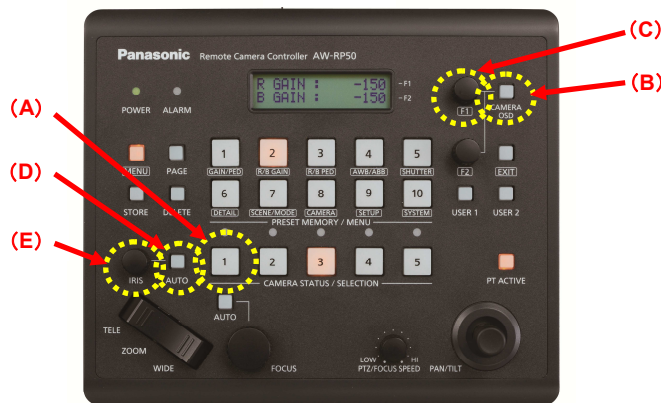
(C)
(B)
(A)
(D)
(E)

Panasonic Remote Camera Controller AW-RP50

R GAIN : -150 F1
B GAIN : -150 F2

POWER ALARM

F1 CAMERA OSD

MENU PAGE
1 GAIN/PED
2 R/B GAIN
3 R/B PED
4 AWB/ABB
5 SHUTTER
F2 EXIT

STORE DELETE
6 DETAIL
7 SCENE/MODE
8 CAMERA
9 SETUP
10 SYSTEM
USER 1 USER 2

PRESET MEMORY / MENU

IRIS AUTO
1 2 3 4 5
PT ACTIVE

CAMERA STATUS / SELECTION

AUTO

TELE
ZOOM
WIDE
FOCUS
LOW HI
PTZ/FOCUS SPEED
PAN/TILT